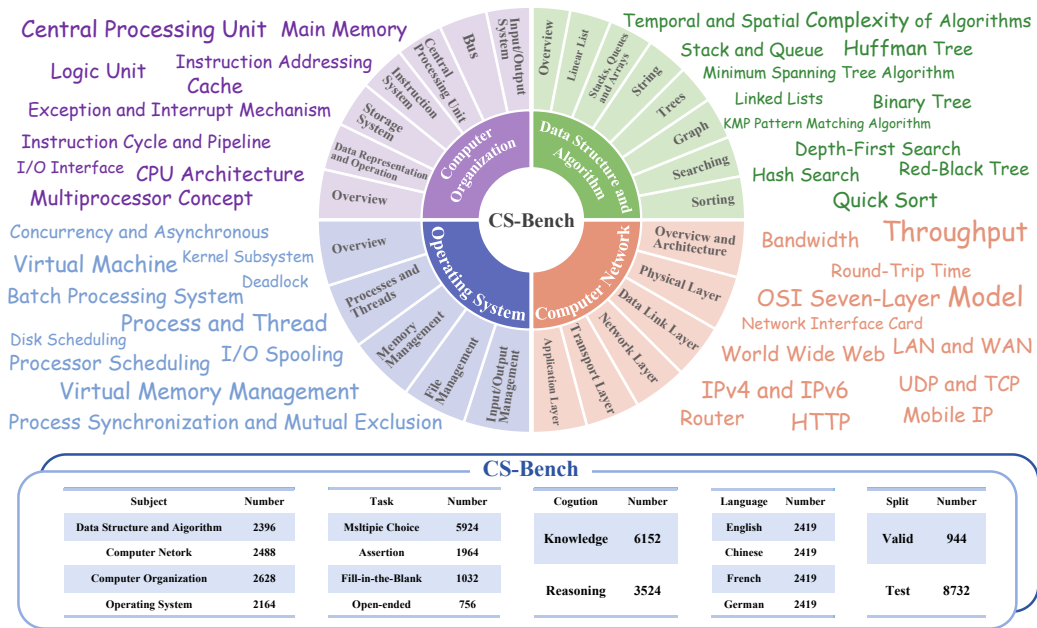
Central Processing Unit Main Memory
Logic Unit Instruction Addressing
Cache
Exception and Interrupt Mechanism
Instruction Cycle and Pipeline
I/O Interface CPU Architecture
Multiprocessor Concept

Concurrency and Asynchronous
Virtual Machine Kernel Subsystem
Deadlock
Batch Processing System
Process and Thread
Disk Scheduling
Processor Scheduling I/O Spooling
Virtual Memory Management
Process Synchronization and Mutual Exclusion

Temporal and Spatial Complexity of Algorithms
Stack and Queue Huffman Tree
Minimum Spanning Tree Algorithm
Linked Lists Binary Tree
KMP Pattern Matching Algorithm
Depth-First Search
Hash Search Red-Black Tree
Quick Sort

Bandwidth Throughput
Round-Trip Time
OSI Seven-Layer Model
Network Interface Card
World Wide Web LAN and WAN
IPv4 and IPv6 UDP and TCP
Router HTTP Mobile IP

Computer Organization
Overview
Data Representation and Operation
Storage System
Instruction System
Central Processing Unit
Bus
Input/Output System

Data Structure and Algorithm
Overview
Linear List
Stacks, Queues and Arrays
String
Trees
Graph
Searching
Sorting

CS-Bench

Operating System
Overview
Processes and Threads
Memory Management
File Management
Input/Output Management

Computer Network
Overview and Architecture
Physical Layer
Data Link Layer
Network Layer
Transport Layer
Application Layer

CS-Bench

| Subject | Number |
|---|---|
| Data Structure and Aigorithm | 2396 |
| Computer Netork | 2488 |
| Computer Organization | 2628 |
| Operating System | 2164 |

| Task | Number |
|---|---|
| Msltipie Choice | 5924 |
| Assertion | 1964 |
| Fill-in-the-Blank | 1032 |
| Open-ended | 756 |

| Cogution | Number |
|---|---|
| Knowledge | 6152 |
| Reasoning | 3524 |

| Language | Number |
|---|---|
| English | 2419 |
| Chinese | 2419 |
| French | 2419 |
| German | 2419 |

| Split | Number |
|---|---|
| Valid | 944 |
| Test | 8732 |